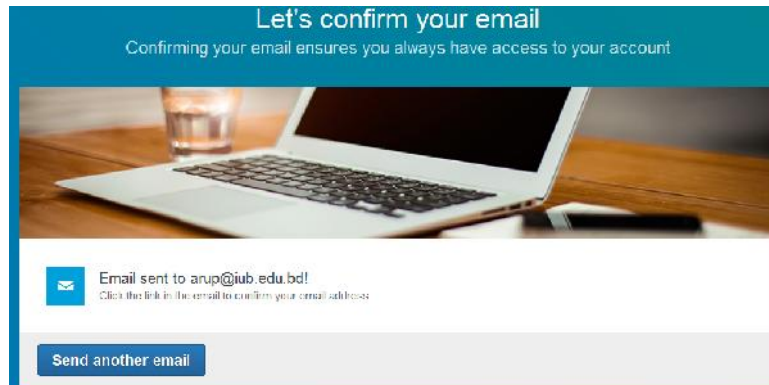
Let's confirm your email

Confirming your email ensures you always have access to your account

Email sent to arup@iub.edu.bd!

Click the link in the email to confirm your email address

Send another email